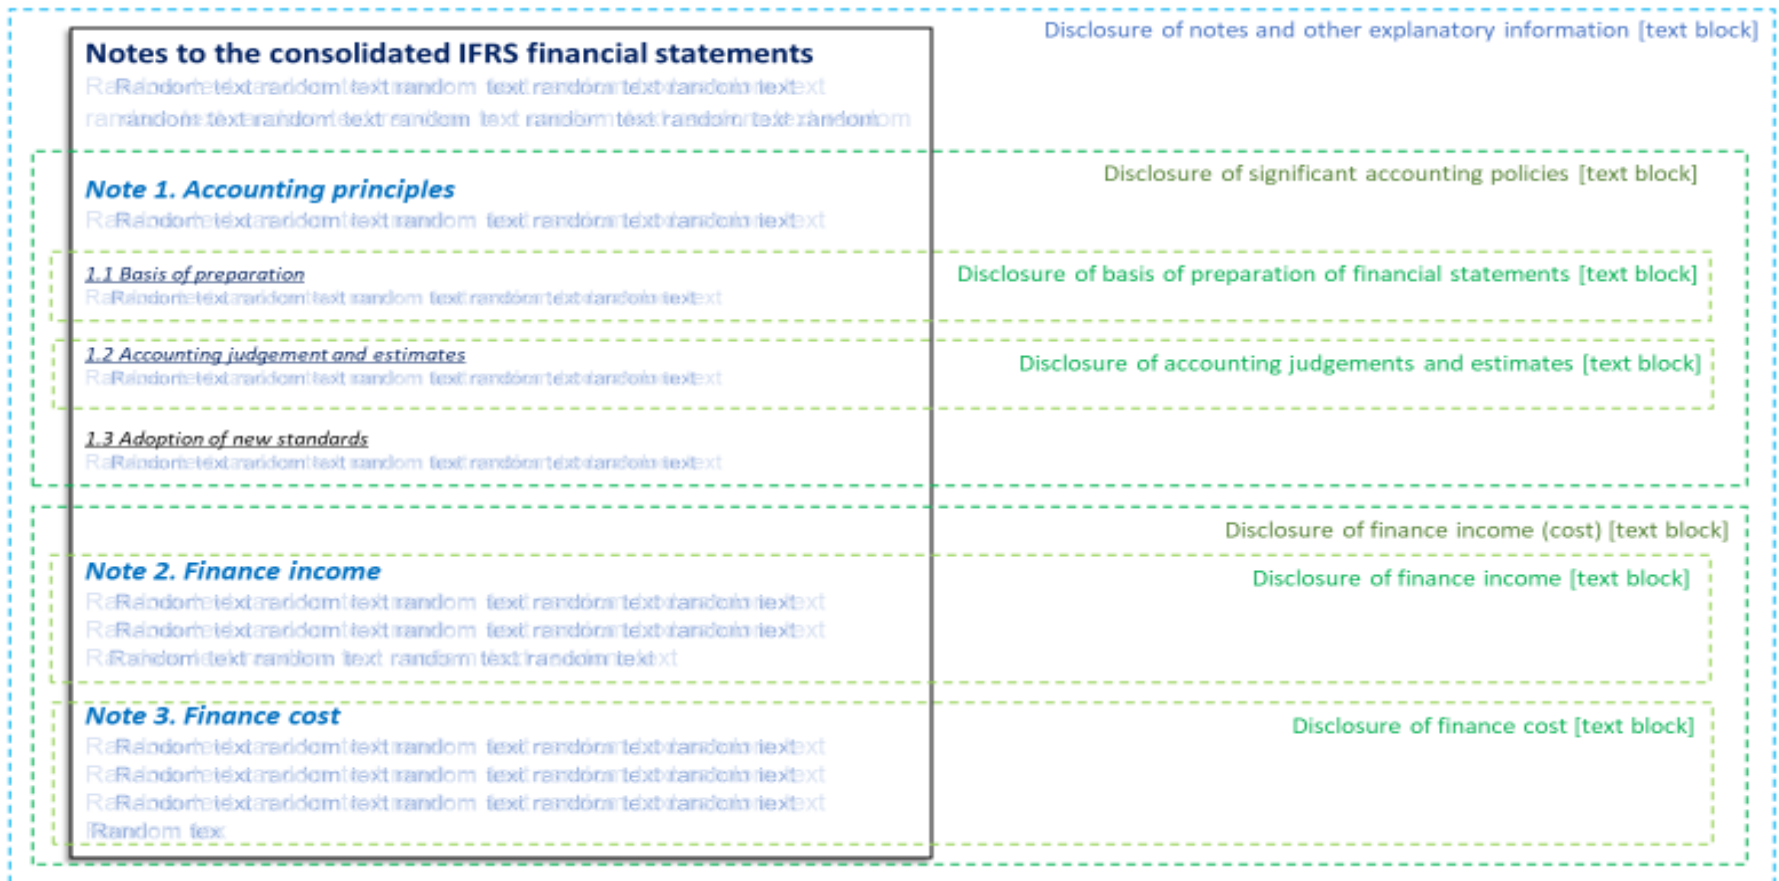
Disclosure of notes and other explanatory information [text block]

Notes to the consolidated IFRS financial statements

Random text random text random text random text random text
random text random text random text random text random text random

Disclosure of significant accounting policies [text block]

Note 1. Accounting principles

Random text random text random text random text random text

1.1 Basis of preparation

Disclosure of basis of preparation of financial statements [text block]

Random text random text random text random text random text

1.2 Accounting judgement and estimates

Disclosure of accounting judgements and estimates [text block]

Random text random text random text random text random text

1.3 Adoption of new standards

Random text random text random text random text random text

Disclosure of finance income (cost) [text block]

Note 2. Finance income

Disclosure of finance income [text block]

Random text random text random text random text random text
Random text random text random text random text random text
Random text random text random text random text

Note 3. Finance cost

Disclosure of finance cost [text block]

Random text random text random text random text random text
Random text random text random text random text random text
Random text random text random text random text random text
Random tex